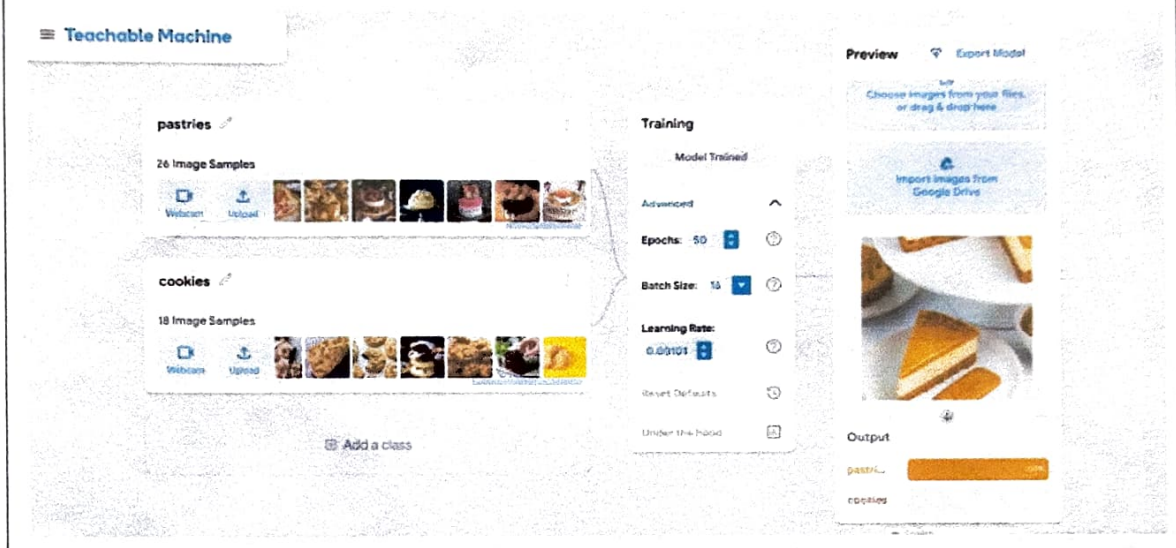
Teachable Machine

pastries

26 Image Samples

Webcam Upload

cookies

18 Image Samples

Webcam Upload

Add a class

Training

Model Trained

Advanced

Epochs: 50

Batch Size: 16

Learning Rate:

0.00101

Reset Defaults

Under the hood

Preview

Export Model

Choose images from your files, or drag & drop here

Import images from Google Drive

Output

pastri... 100%

cookies